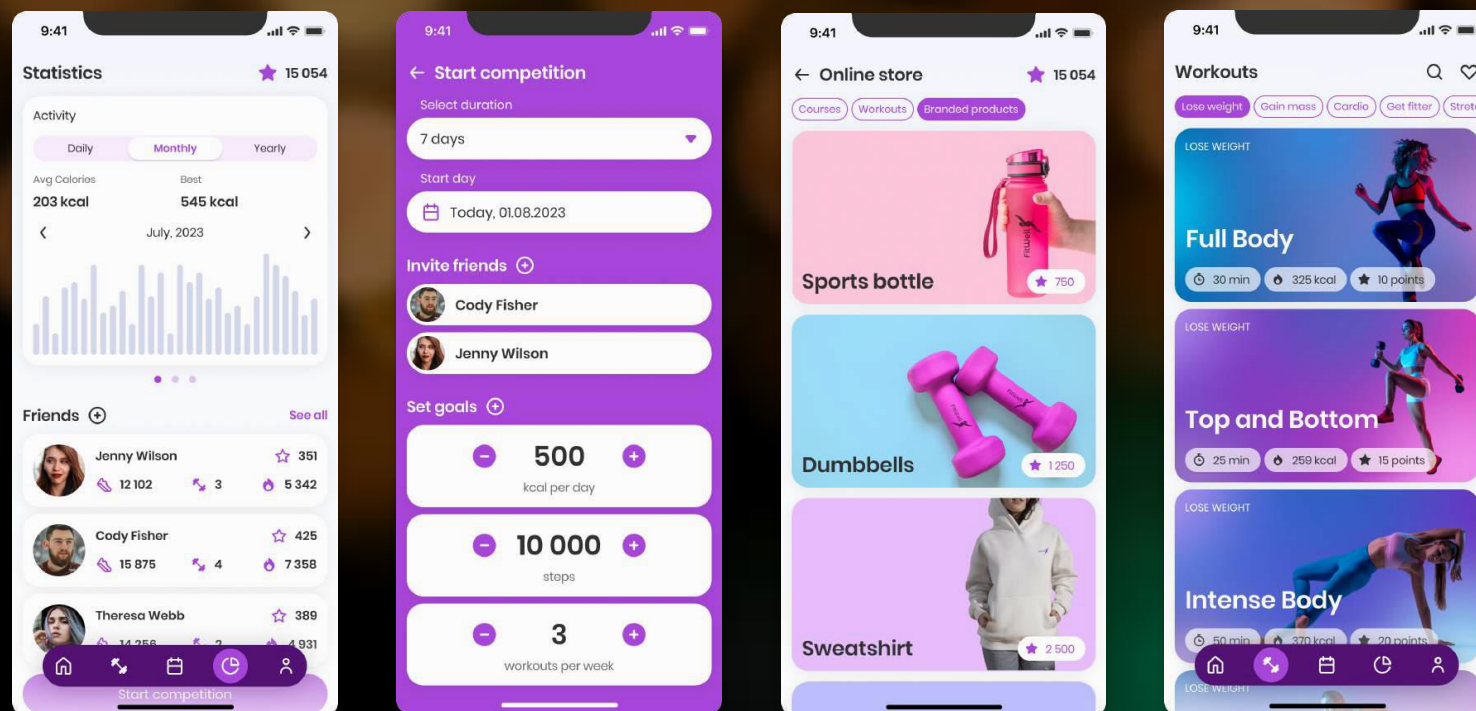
9:41

Statistics
15 054

Activity
Daily
Monthly
Yearly

Avg Calories
203 kcal
Best
545 kcal

July, 2023

Friends
See all

Jenny Wilson
351
12 102
3
5 342

Cody Fisher
425
15 875
4
7 358

Theresa Webb
389
14 256
2
4 931

Start competition

9:41

Start competition
Select duration
7 days
Start day
Today, 01.08.2023

Invite friends
Cody Fisher
Jenny Wilson

Set goals
500
kcal per day
10 000
steps
3
workouts per week

9:41

Online store
15 054
Courses
Workouts
Branded products

Sports bottle
750

Dumbbells
1 250

Sweatshirt
2 500

9:41

Workouts
Lose weight
Gain mass
Cardio
Get fitter
Stret

LOSE WEIGHT
Full Body
30 min
325 kcal
10 points

LOSE WEIGHT
Top and Bottom
25 min
259 kcal
15 points

LOSE WEIGHT
Intense Body
50 min
370 kcal
20 points

LOSE WEIGHT